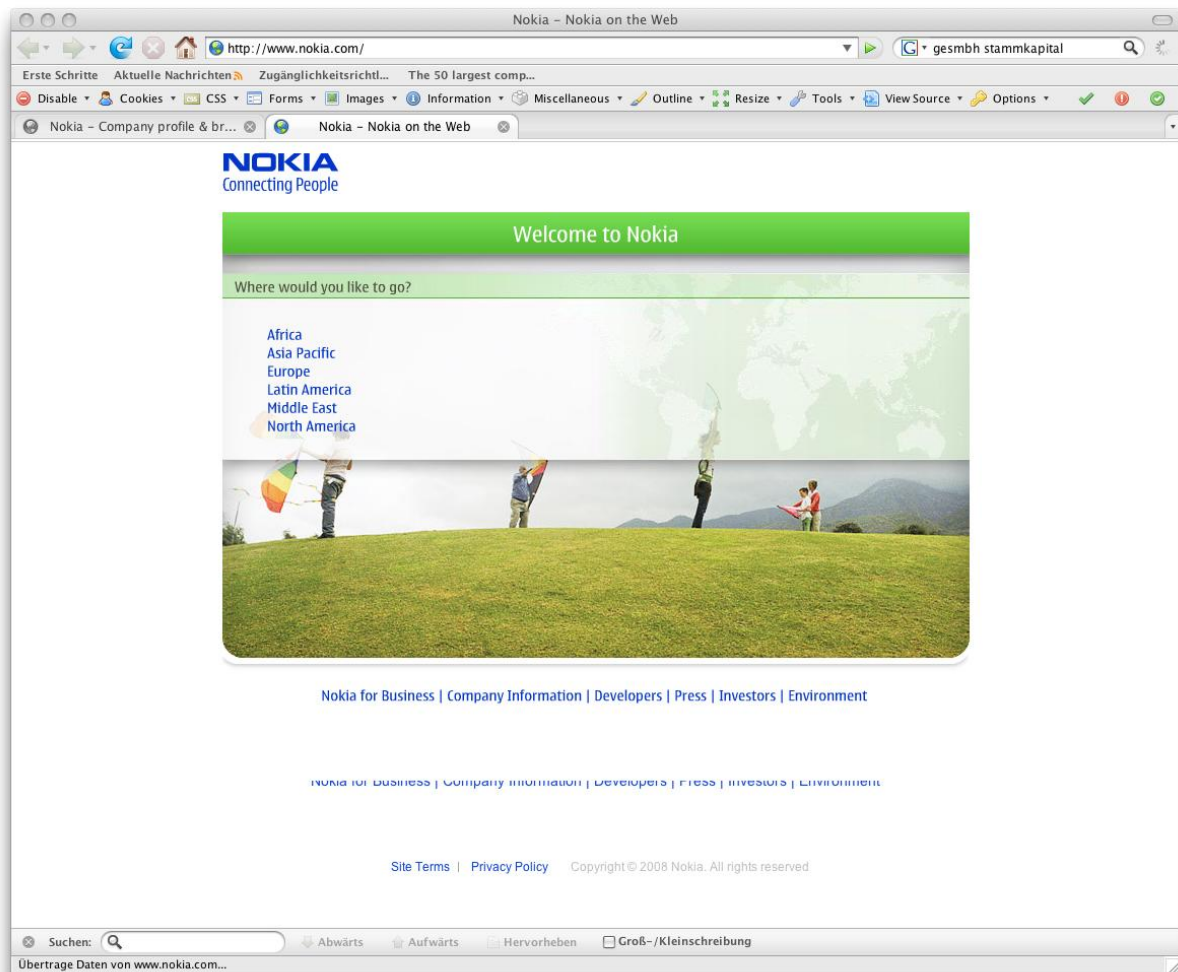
Nokia – Nokia on the Web

http://www.nokia.com/

gesmbh stammkapital

Erste Schritte Aktuelle Nachrichten Zugänglichkeitsrichtl... The 50 largest comp...

Disable Cookies CSS Forms Images Information Miscellaneous Outline Resize Tools View Source Options

Nokia – Company profile & br... Nokia – Nokia on the Web

NOKIA
Connecting People

Welcome to Nokia

Where would you like to go?

Africa
Asia Pacific
Europe
Latin America
Middle East
North America

Nokia for Business | Company Information | Developers | Press | Investors | Environment

Nokia for Business | Company Information | Developers | Press | Investors | Environment

Site Terms | Privacy Policy Copyright © 2008 Nokia. All rights reserved

Suchen: Abwärts Aufwärts Hervorheben Groß-/Kleinschreibung

Übertrage Daten von www.nokia.com...